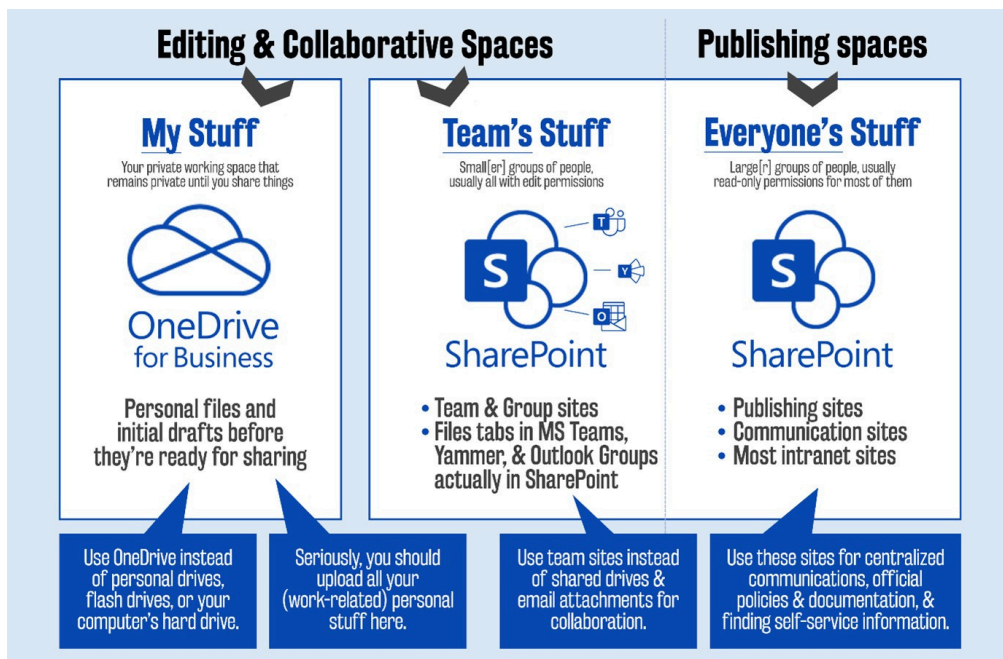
Editing & Collaborative Spaces

Publishing spaces

My Stuff

Your private working space that remains private until you share things

OneDrive for Business

Personal files and initial drafts before they're ready for sharing

Team's Stuff

Small[er] groups of people, usually all with edit permissions

SharePoint

• Team & Group sites
• Files tabs in MS Teams, Yammer, & Outlook Groups actually in SharePoint

Everyone's Stuff

Large[r] groups of people, usually read-only permissions for most of them

SharePoint

• Publishing sites
• Communication sites
• Most intranet sites

Use OneDrive instead of personal drives, flash drives, or your computer's hard drive.

Seriously, you should upload all your (work-related) personal stuff here.

Use team sites instead of shared drives & email attachments for collaboration.

Use these sites for centralized communications, official policies & documentation, & finding self-service information.